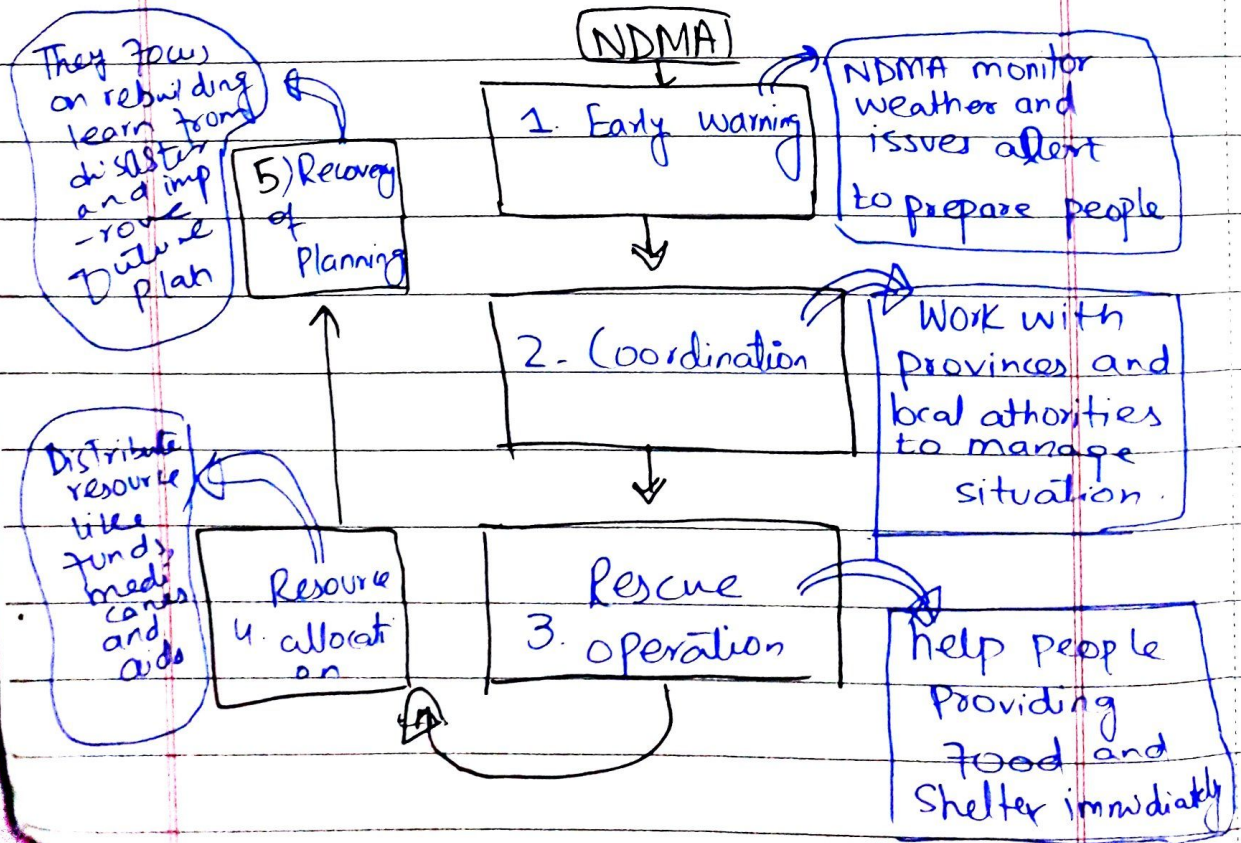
NDMA

They Focus on rebuilding learn from disaster and imp-rove Future plan

5) Recovery of Planning

1. Early warning

NDMA monitor weather and issues alert to prepare people

2. Coordination

Work with provinces and local athorities to manage situation.

Distribute resource like Funds, medicanes and aids

Resource 4. allocation

Rescue 3. operation

help people Providing Food and Shelter immdiatly